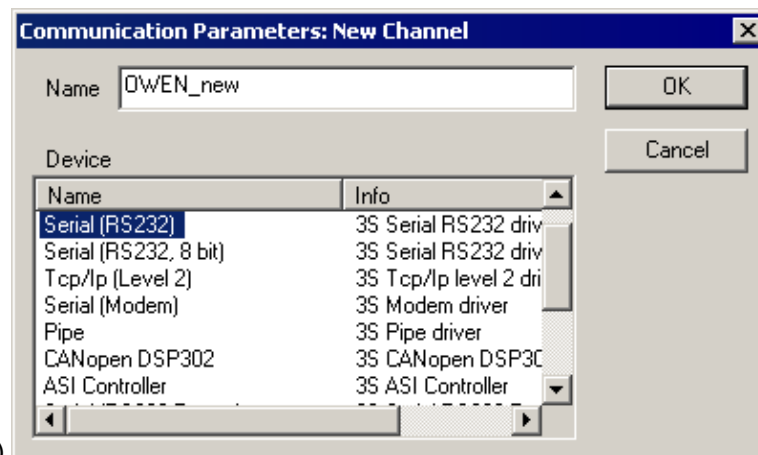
Communication Parameters: New Channel

Name OWEN_new

OK

Cancel

Device

| Name | Info |
|---|---|
| Serial (RS232) | 3S Serial RS232 driv |
| Serial (RS232, 8 bit) | 3S Serial RS232 driv |
| Tcp/Ip (Level 2) | 3S Tcp/Ip level 2 dri |
| Serial (Modem) | 3S Modem driver |
| Pipe | 3S Pipe driver |
| CANopen DSP302 | 3S CANopen DSP30 |
| ASI Controller | 3S ASI Controller |
| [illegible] | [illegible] |